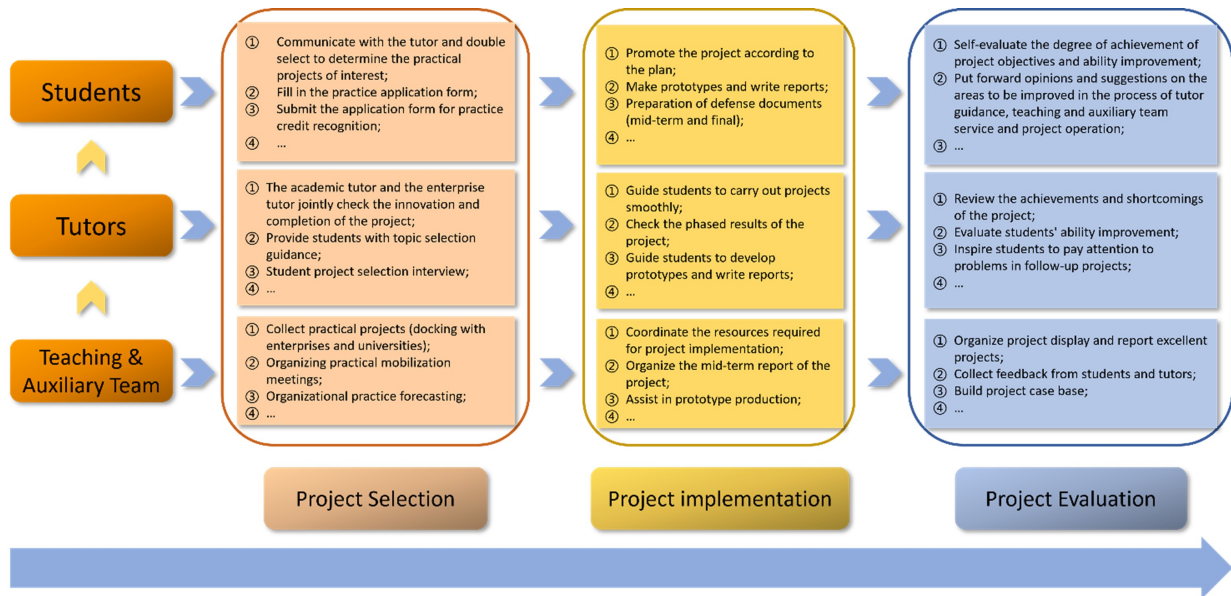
Students

Tutors

Teaching & Auxiliary Team

① Communicate with the tutor and double select to determine the practical projects of interest;
② Fill in the practice application form;
③ Submit the application form for practice credit recognition;
④ …

① The academic tutor and the enterprise tutor jointly check the innovation and completion of the project;
② Provide students with topic selection guidance;
③ Student project selection interview;
④ …

① Collect practical projects (docking with enterprises and universities);
② Organizing practical mobilization meetings;
③ Organizational practice forecasting;
④ …

① Promote the project according to the plan;
② Make prototypes and write reports;
③ Preparation of defense documents (mid-term and final);
④ …

① Guide students to carry out projects smoothly;
② Check the phased results of the project;
③ Guide students to develop prototypes and write reports;
④ …

① Coordinate the resources required for project implementation;
② Organize the mid-term report of the project;
③ Assist in prototype production;
④ …

① Self-evaluate the degree of achievement of project objectives and ability improvement;
② Put forward opinions and suggestions on the areas to be improved in the process of tutor guidance, teaching and auxiliary team service and project operation;
③ …

① Review the achievements and shortcomings of the project;
② Evaluate students' ability improvement;
③ Inspire students to pay attention to problems in follow-up projects;
④ …

① Organize project display and report excellent projects;
② Collect feedback from students and tutors;
③ Build project case base;
④ …

Project Selection

Project implementation

Project Evaluation